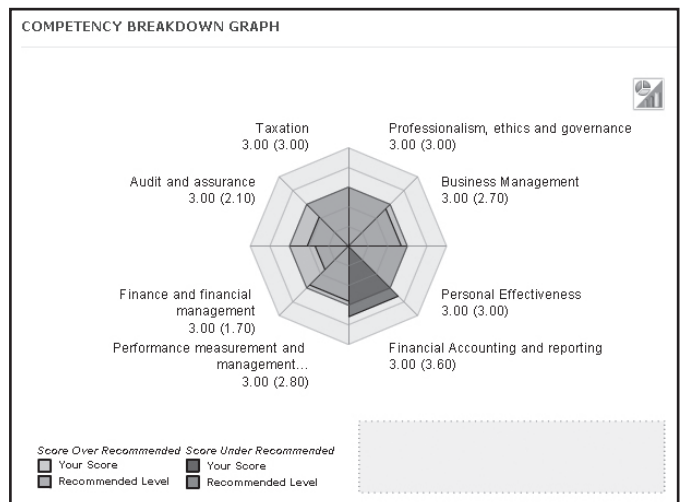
COMPETENCY BREAKDOWN GRAPH

Taxation
3.00 (3.00)

Professionalism, ethics and governance
3.00 (3.00)

Audit and assurance
3.00 (2.10)

Business Management
3.00 (2.70)

Finance and financial management
3.00 (1.70)

Personal Effectiveness
3.00 (3.00)

Performance measurement and management...
3.00 (2.80)

Financial Accounting and reporting
3.00 (3.60)

Score Over Recommended
Your Score
Recommended Level

Score Under Recommended
Your Score
Recommended Level